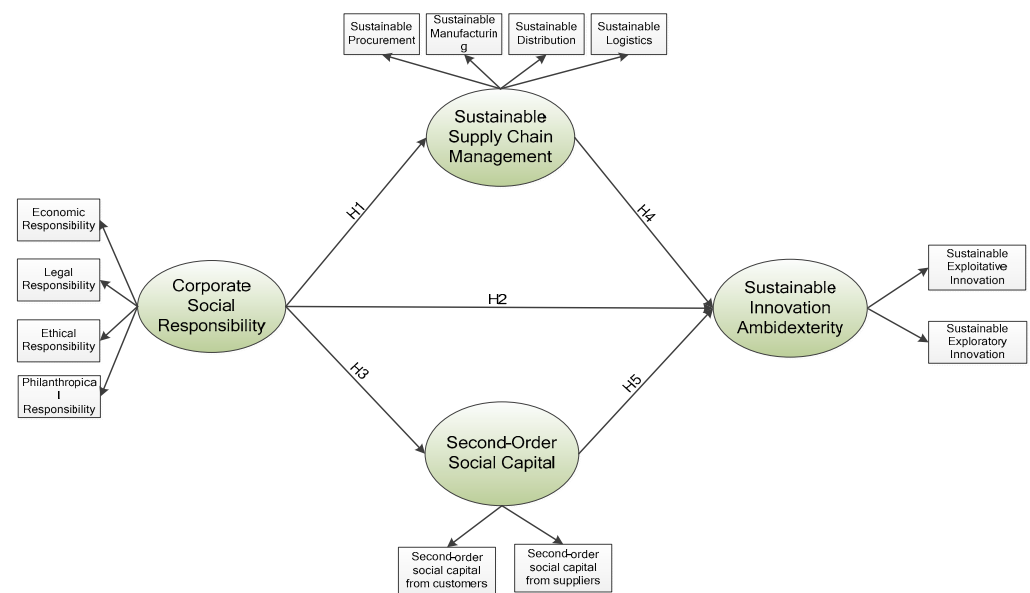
Sustainable Procurement

Sustainable Manufacturin g

Sustainable Distribution

Sustainable Logistics

Sustainable Supply Chain Management

Economic Responsibility

Legal Responsibility

Ethical Responsibility

Philanthropica l Responsibility

Corporate Social Responsibility

H1

H2

H3

H4

H5

Sustainable Innovation Ambidexterity

Sustainable Exploitative Innovation

Sustainable Exploratory Innovation

Second-Order Social Capital

Second-order social capital from customers

Second-order social capital from suppliers